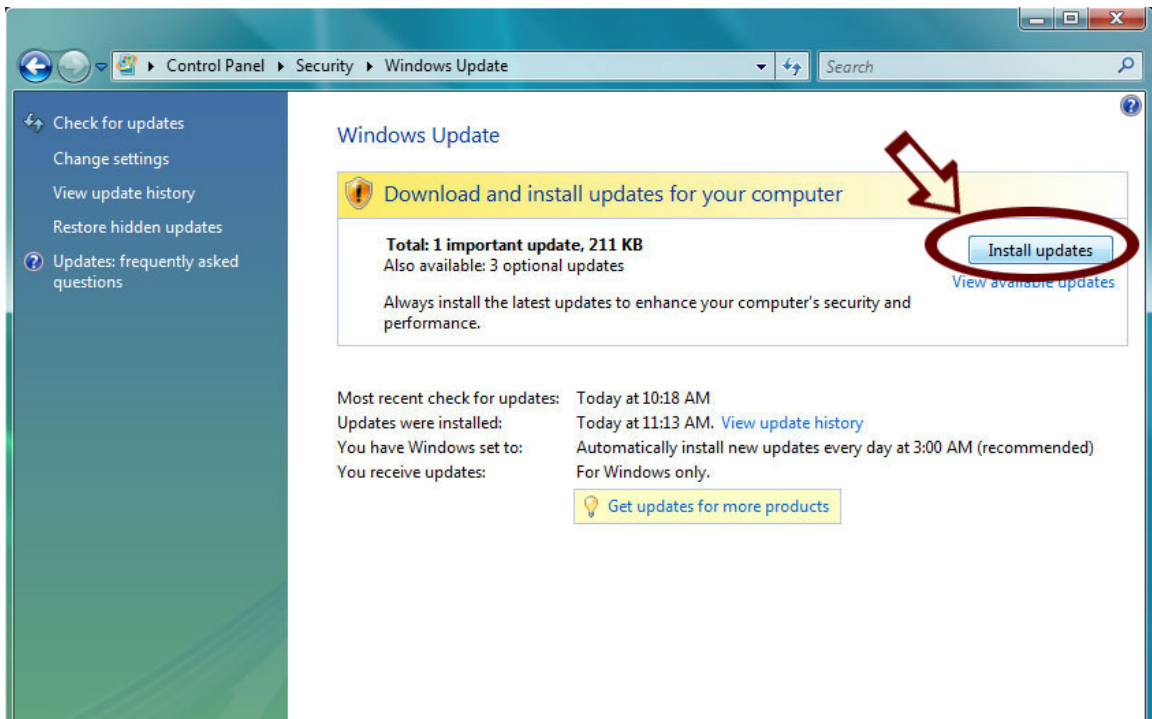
Control Panel ▸ Security ▸ Windows Update

Search

Check for updates
Change settings
View update history
Restore hidden updates
Updates: frequently asked questions

Windows Update

Download and install updates for your computer

Total: 1 important update, 211 KB
Also available: 3 optional updates

Install updates
View available updates

Always install the latest updates to enhance your computer's security and performance.

| | |
|---|---|
| Most recent check for updates: | Today at 10:18 AM |
| Updates were installed: | Today at 11:13 AM. View update history |
| You have Windows set to: | Automatically install new updates every day at 3:00 AM (recommended) |
| You receive updates: | For Windows only. |

Get updates for more products